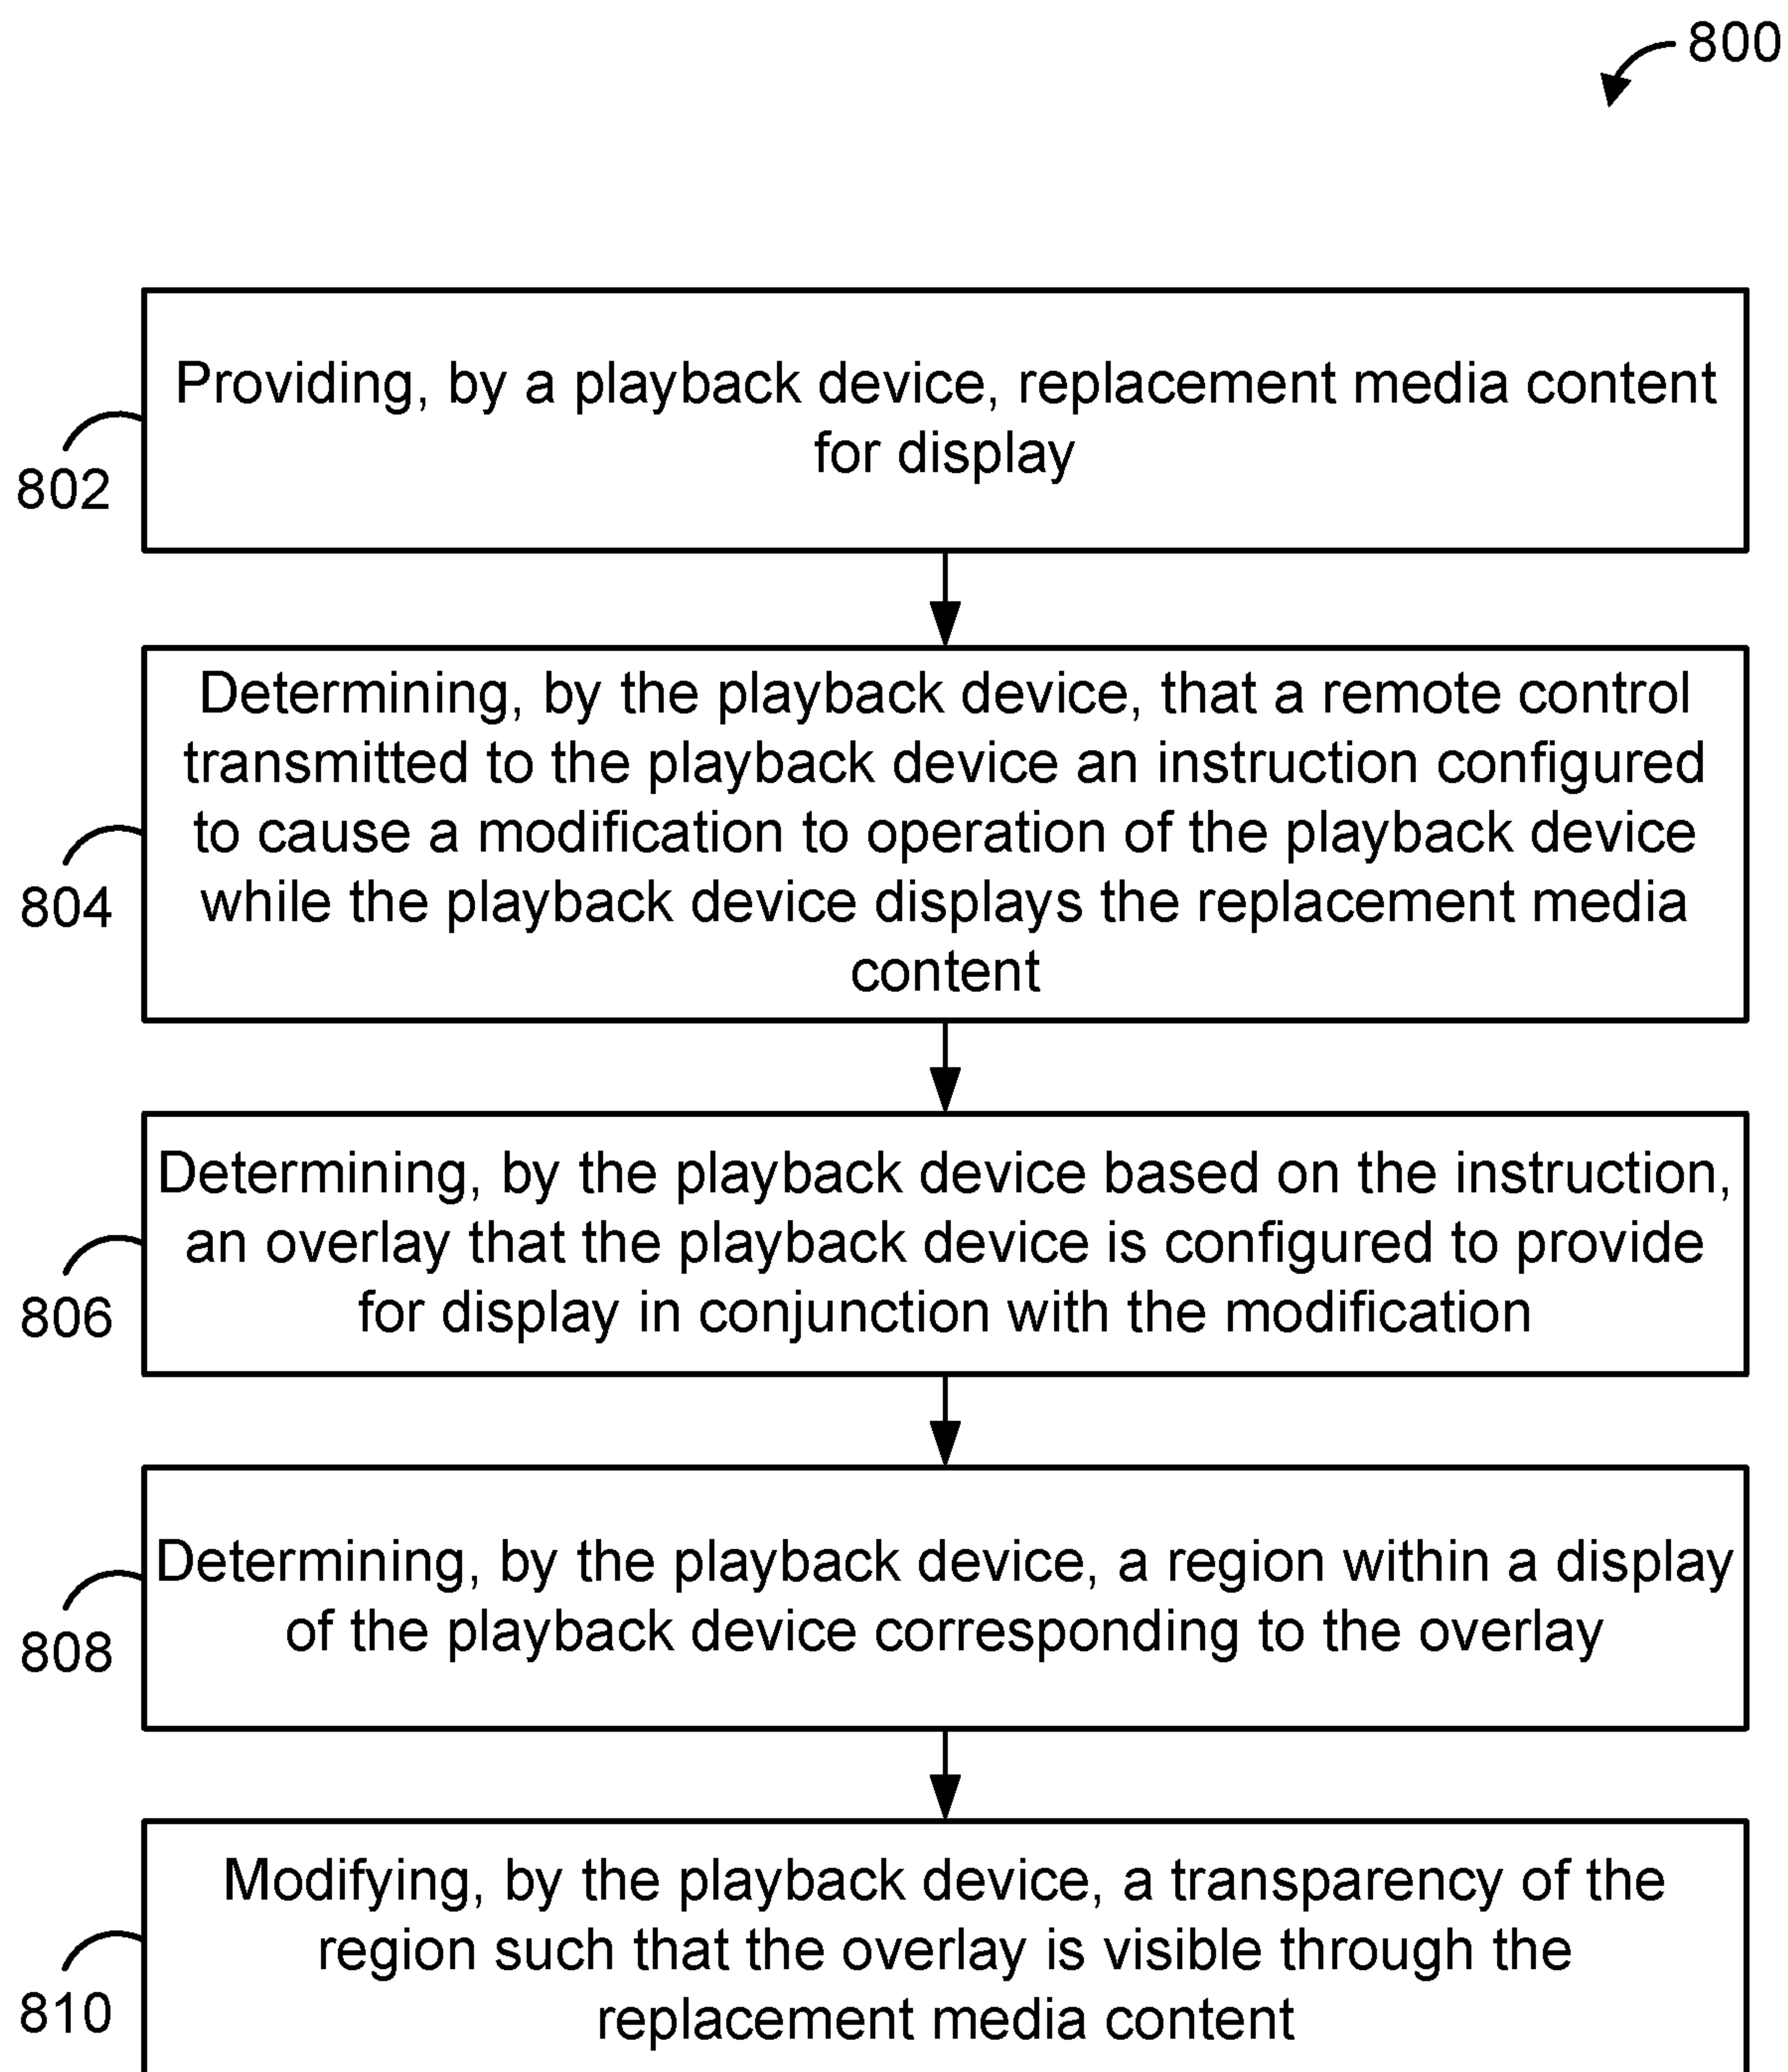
800

802
Providing, by a playback device, replacement media content for display

804
Determining, by the playback device, that a remote control transmitted to the playback device an instruction configured to cause a modification to operation of the playback device while the playback device displays the replacement media content

806
Determining, by the playback device based on the instruction, an overlay that the playback device is configured to provide for display in conjunction with the modification

808
Determining, by the playback device, a region within a display of the playback device corresponding to the overlay

810
Modifying, by the playback device, a transparency of the region such that the overlay is visible through the replacement media content